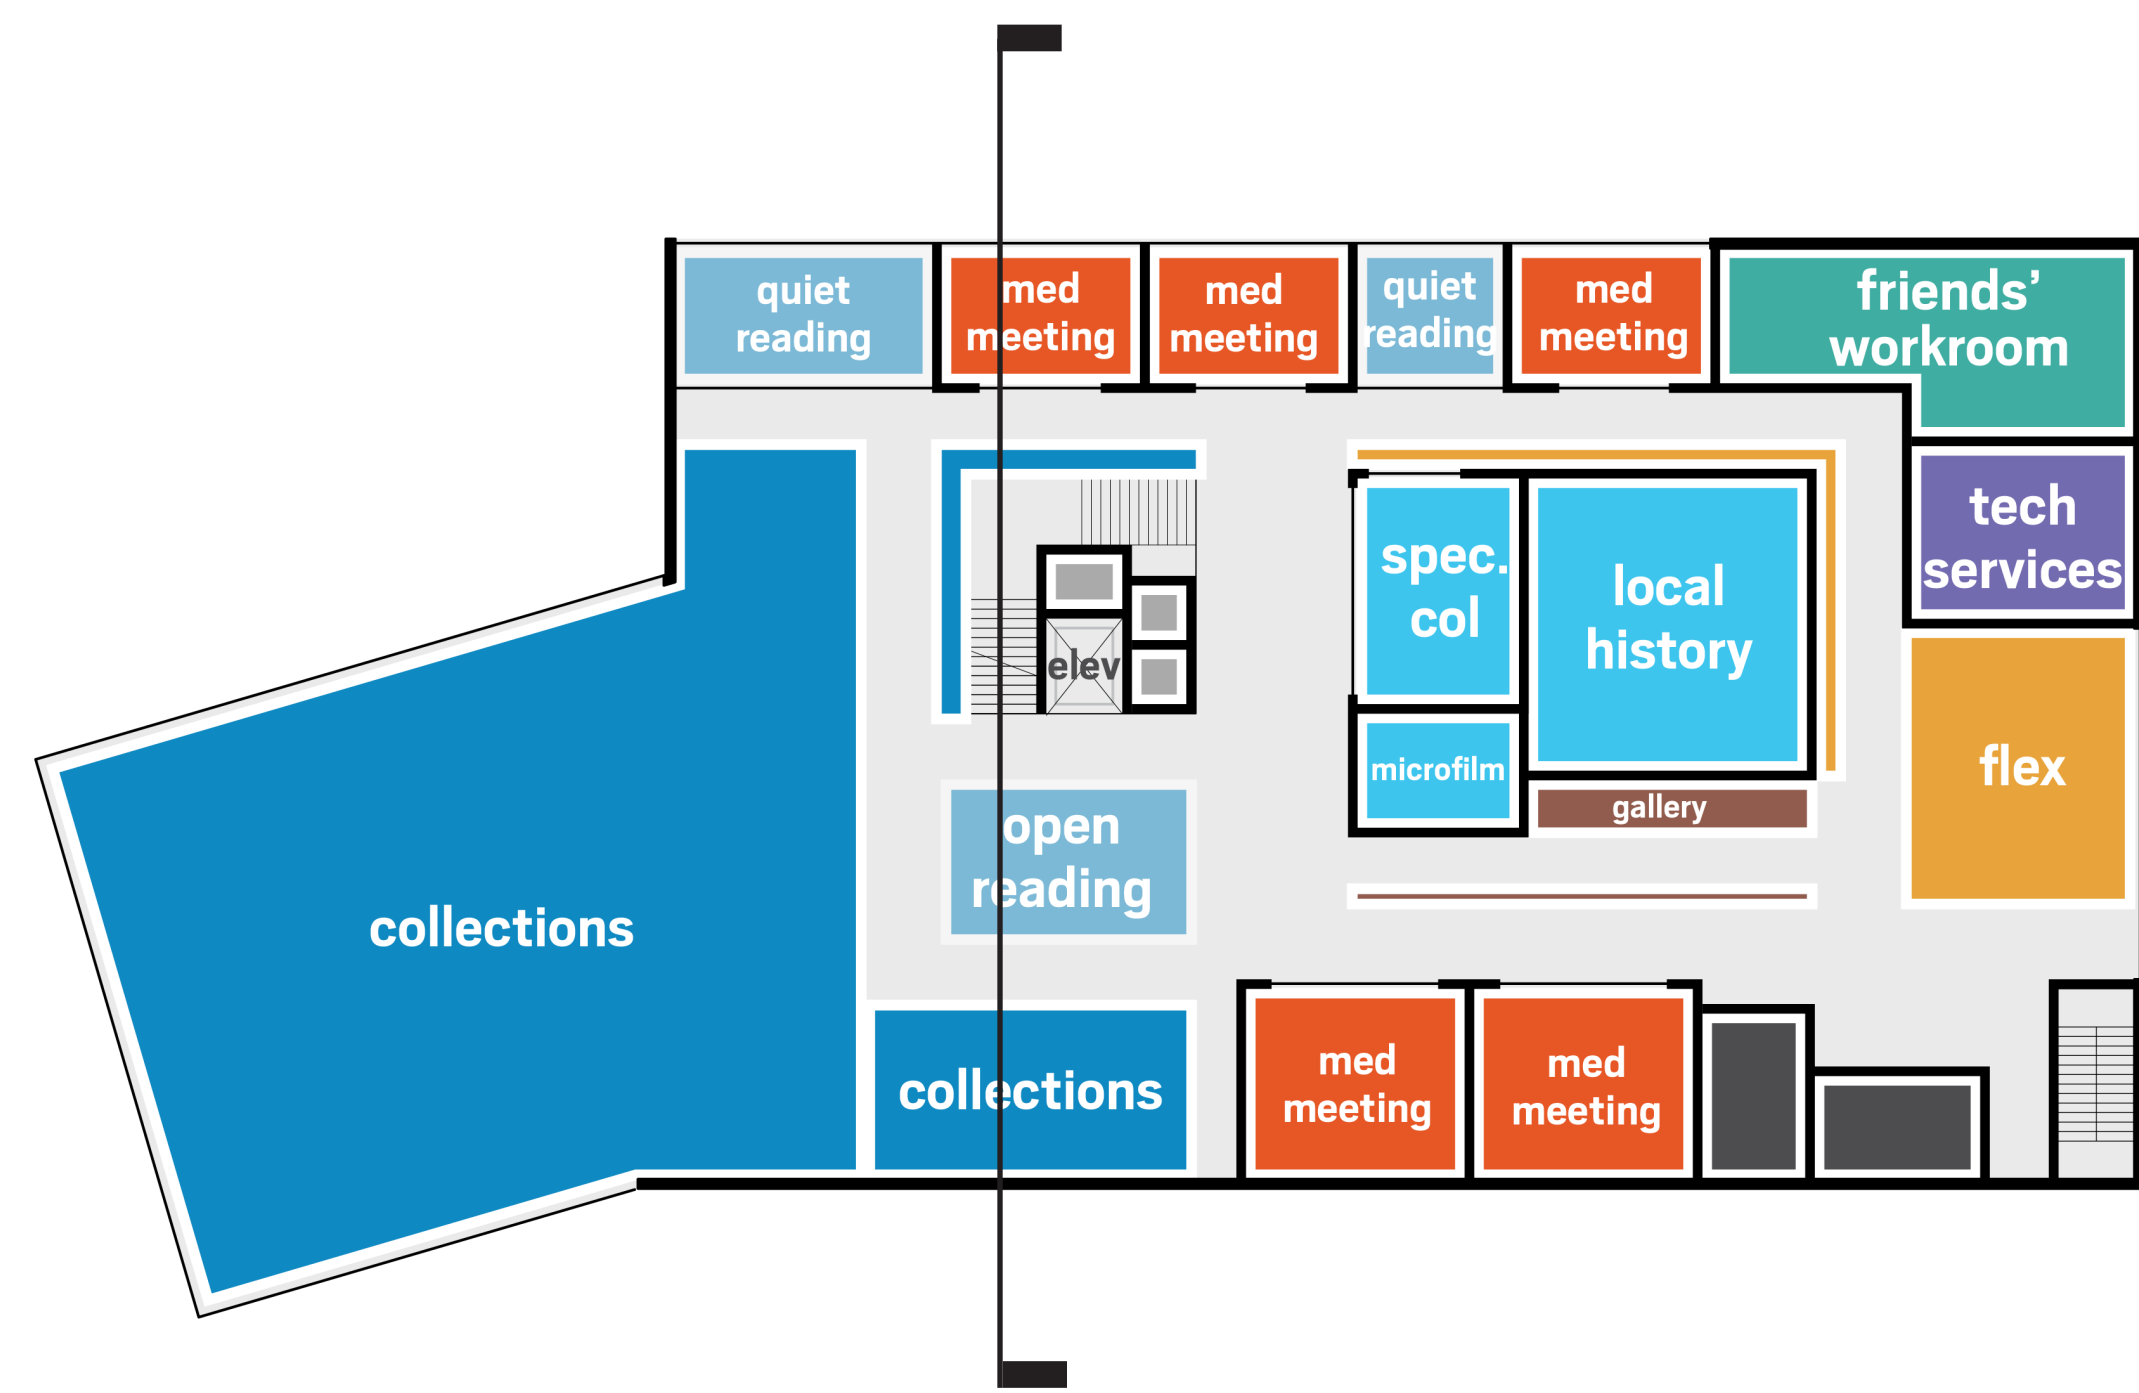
quiet reading

med meeting

med meeting

quiet reading

med meeting

friends' workroom

tech services

spec. col

local history

elev

microfilm

gallery

flex

open reading

collections

collections

med meeting

med meeting